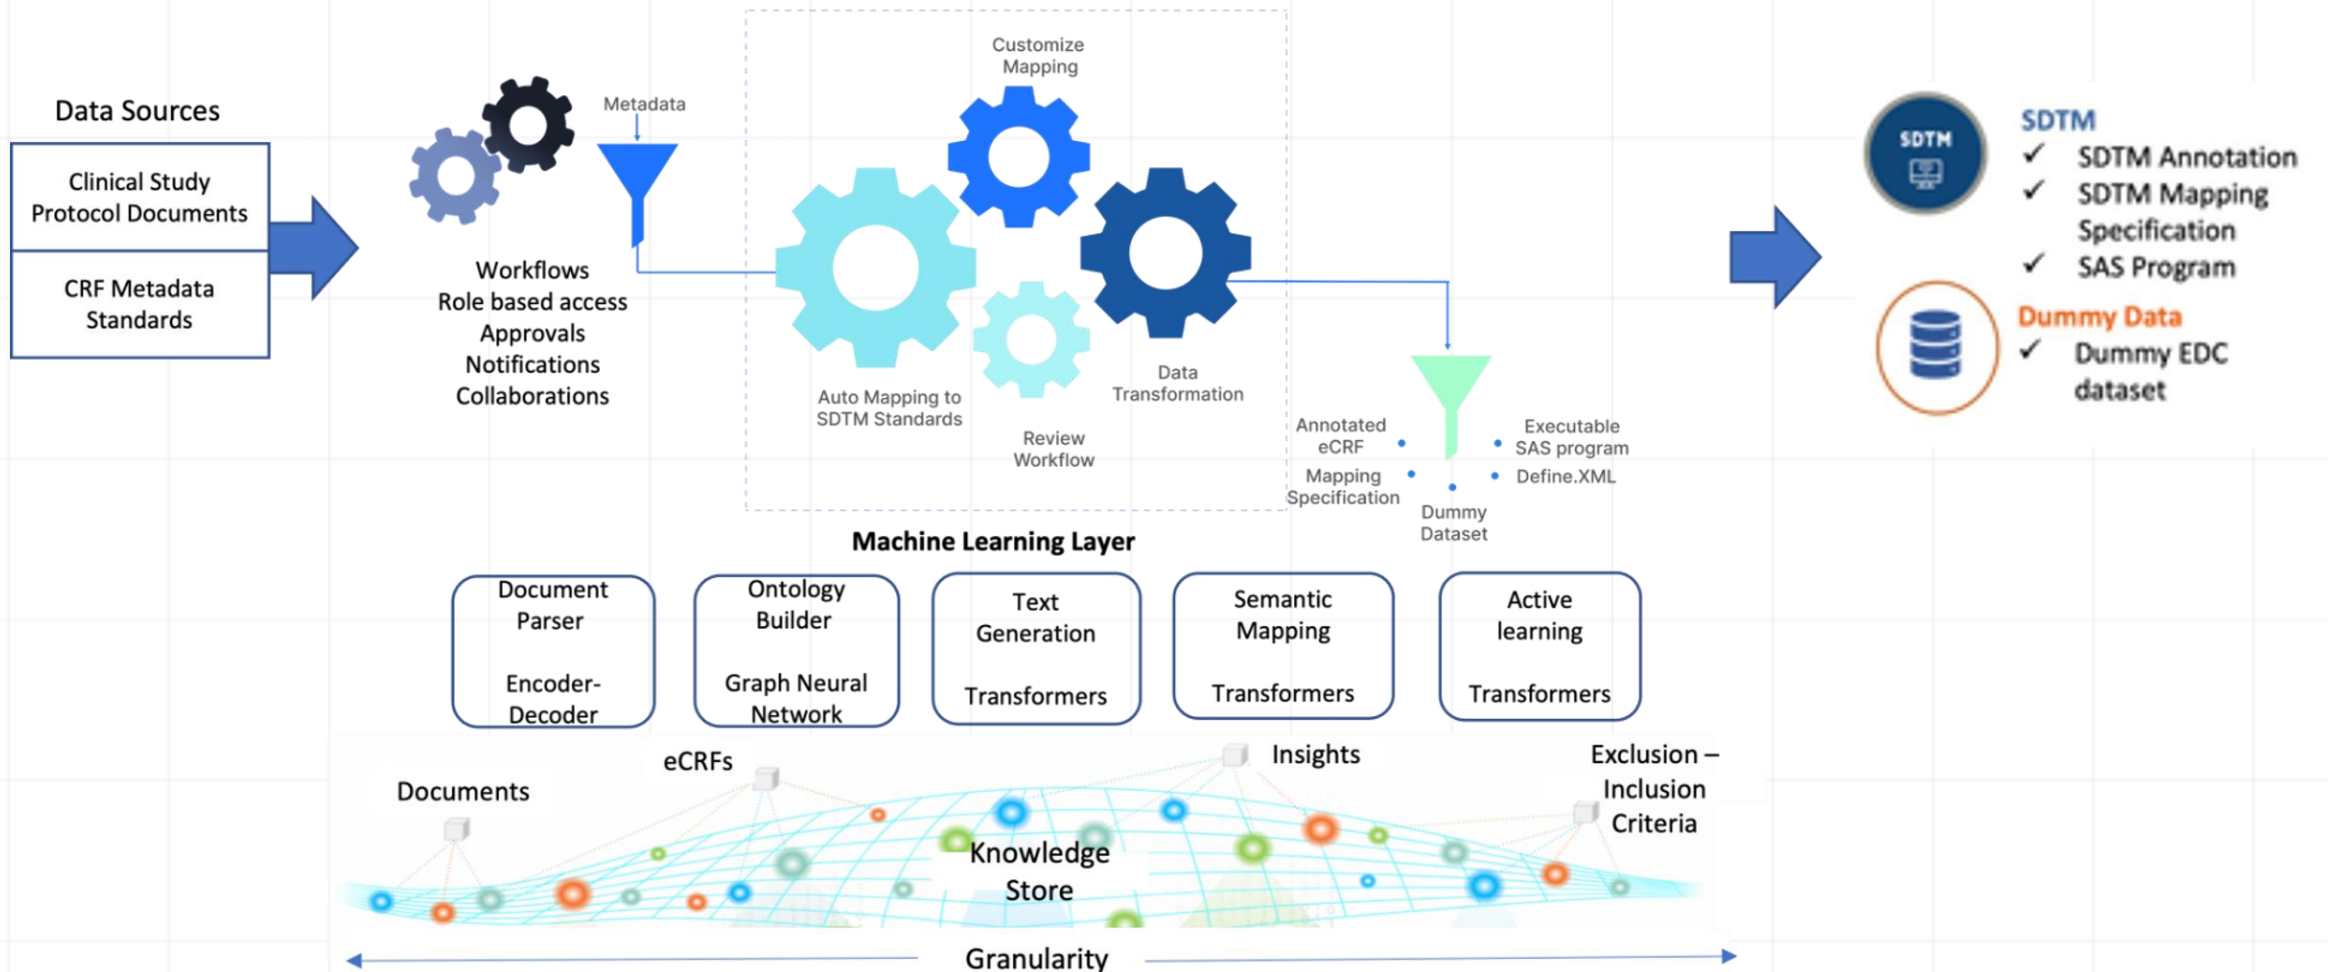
Data Sources

Clinical Study Protocol Documents

CRF Metadata Standards

Workflows
Role based access
Approvals
Notifications
Collaborations

Metadata

Customize Mapping

Auto Mapping to SDTM Standards

Review Workflow

Data Transformation

Annotated eCRF
Mapping Specification
Dummy Dataset
Executable SAS program
Define.XML

SDTM

SDTM
✓ SDTM Annotation
✓ SDTM Mapping Specification
✓ SAS Program

Dummy Data
✓ Dummy EDC dataset

Machine Learning Layer

| Document Parser<br><br>Encoder-Decoder | Ontology Builder<br><br>Graph Neural Network | Text Generation<br><br>Transformers | Semantic Mapping<br><br>Transformers | Active learning<br><br>Transformers |
|---|---|---|---|---|

Documents

eCRFs

Insights

Exclusion – Inclusion Criteria

Knowledge Store

Granularity